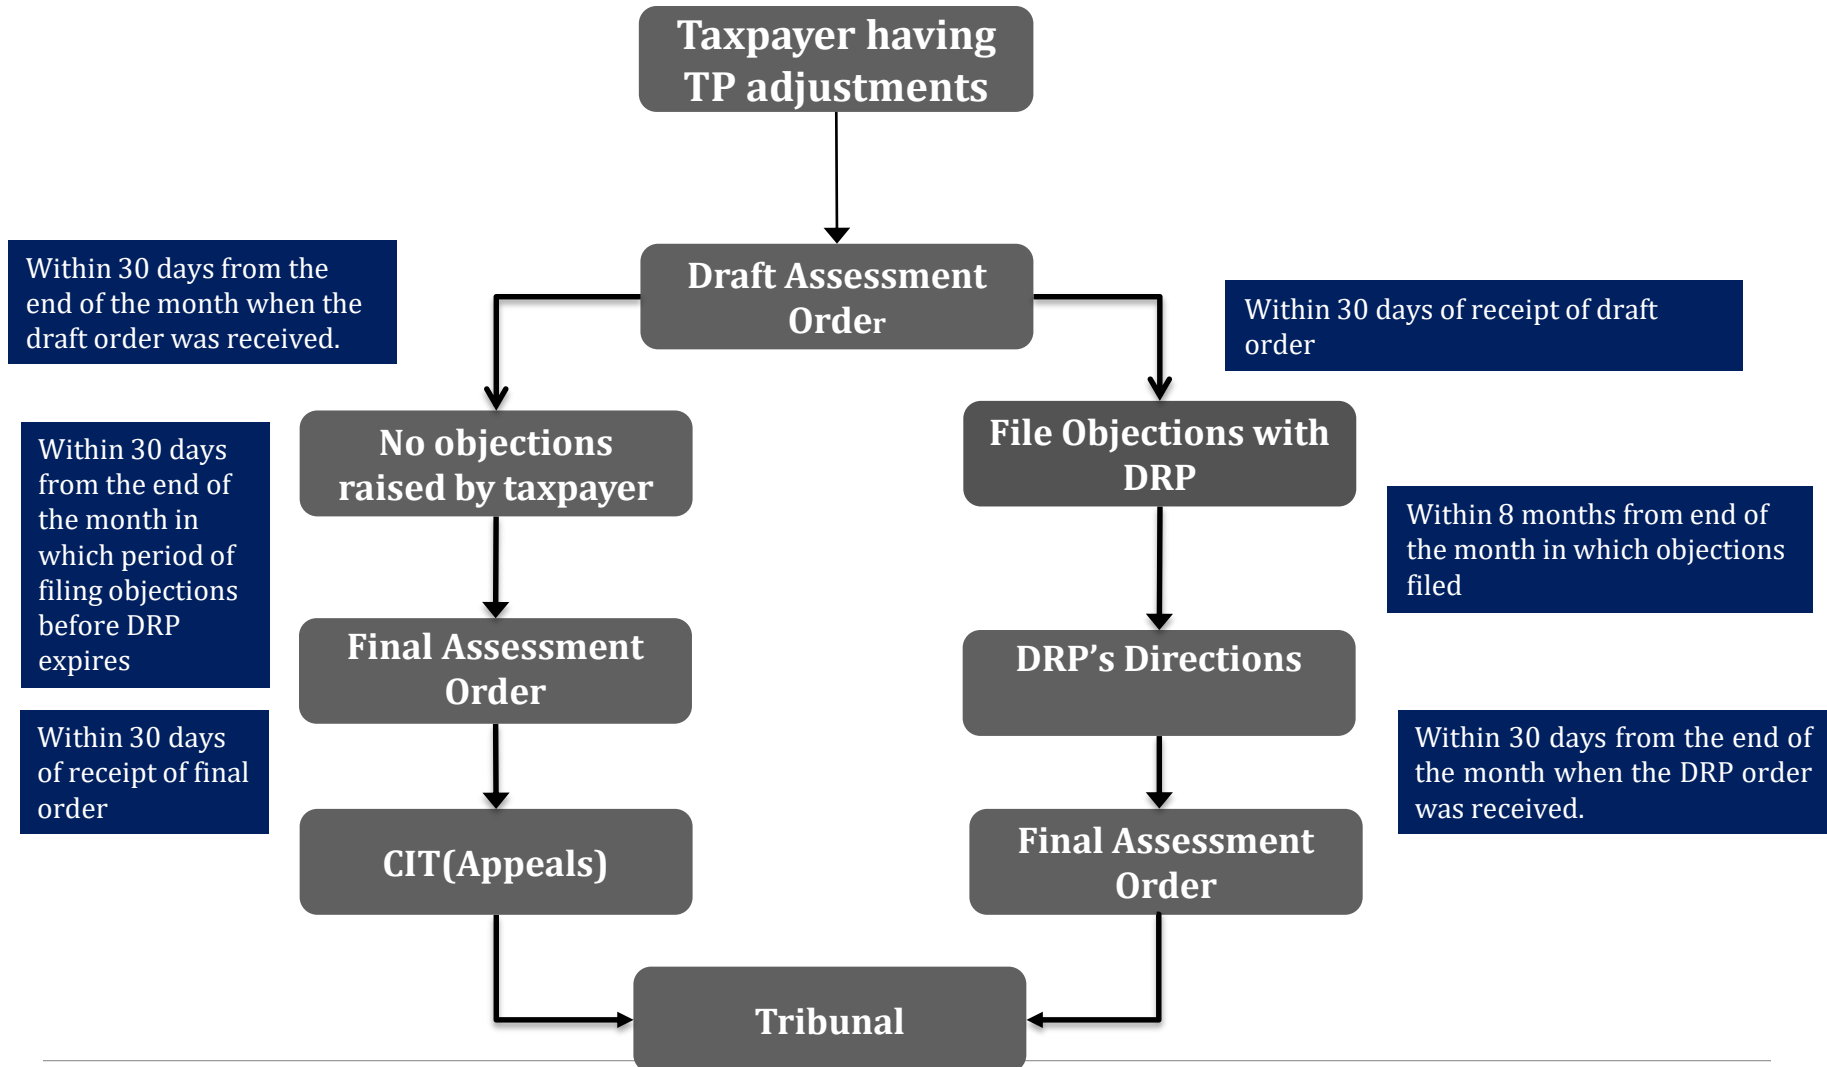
Taxpayer having TP adjustments

Within 30 days from the end of the month when the draft order was received.

Draft Assessment Order

Within 30 days of receipt of draft order

No objections raised by taxpayer

File Objections with DRP

Within 30 days from the end of the month in which period of filing objections before DRP expires

Within 8 months from end of the month in which objections filed

Final Assessment Order

DRP's Directions

Within 30 days of receipt of final order

Within 30 days from the end of the month when the DRP order was received.

CIT(Appeals)

Final Assessment Order

Tribunal